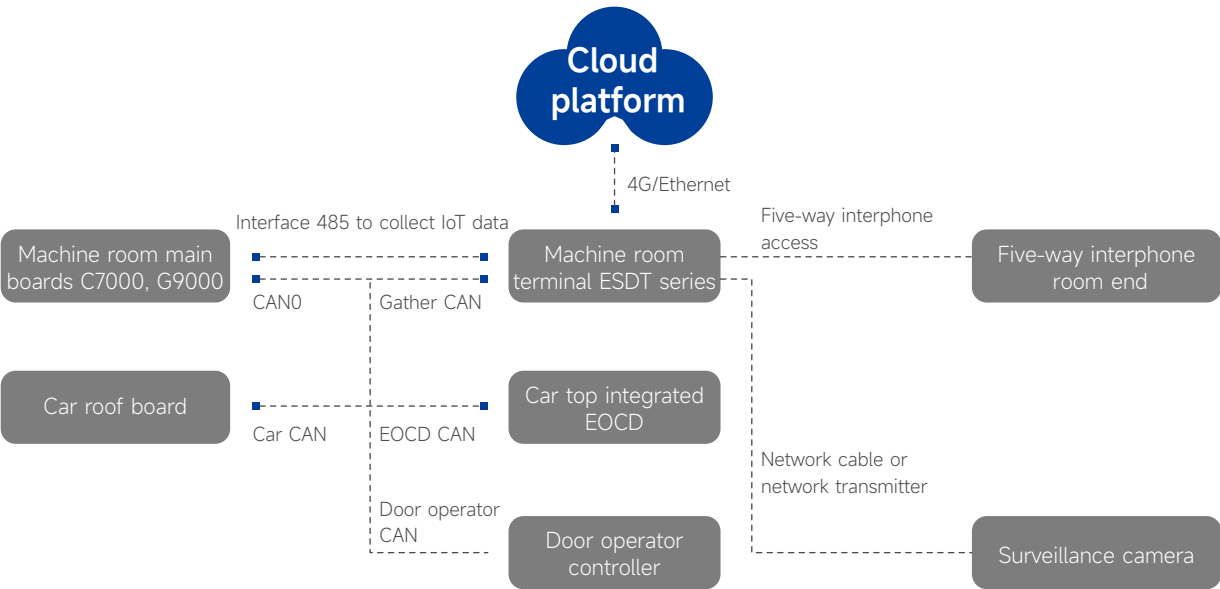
Cloud platform

4G/Ethernet

Interface 485 to collect IoT data

Machine room main boards C7000, G9000

CAN0

Gather CAN

Machine room terminal ESDT series

Five-way interphone access

Five-way interphone room end

Car roof board

Car CAN

EOCD CAN

Car top integrated EOCD

Network cable or network transmitter

Door operator CAN

Door operator controller

Surveillance camera